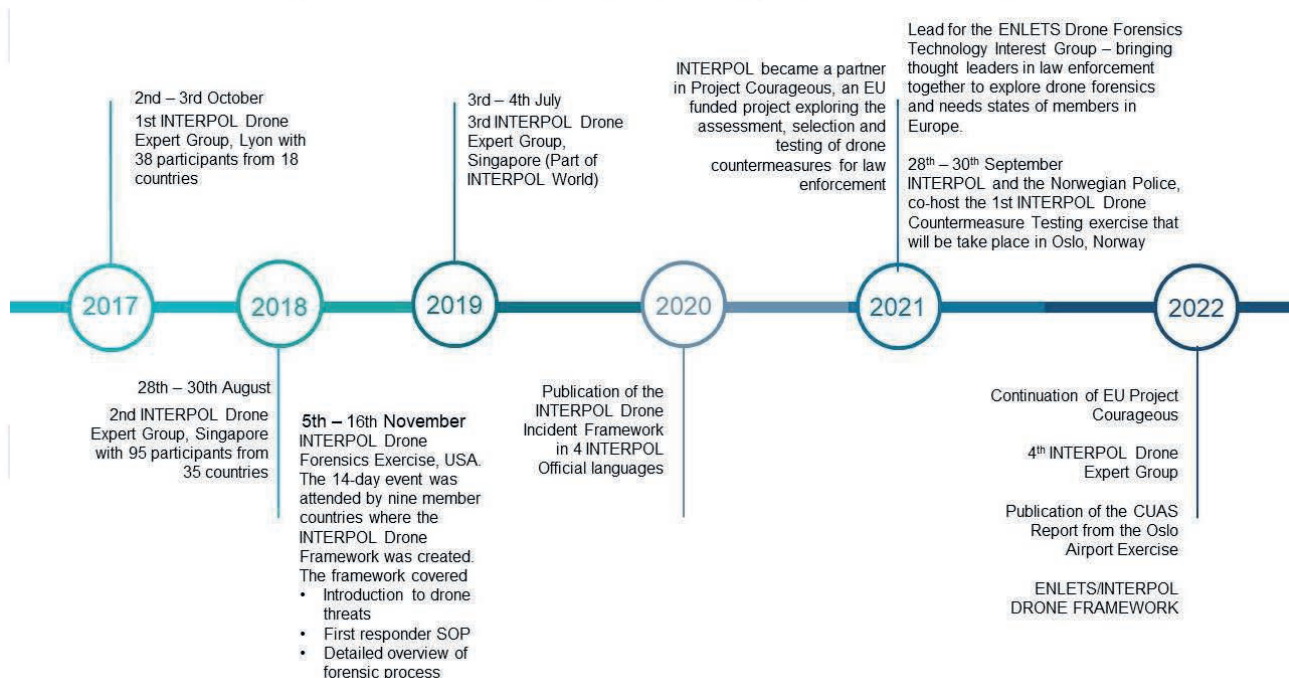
2nd – 3rd October
1st INTERPOL Drone Expert Group, Lyon with 38 participants from 18 countries

3rd – 4th July
3rd INTERPOL Drone Expert Group, Singapore (Part of INTERPOL World)

INTERPOL became a partner in Project Courageous, an EU funded project exploring the assessment, selection and testing of drone countermeasures for law enforcement

Lead for the ENLETS Drone Forensics Technology Interest Group – bringing thought leaders in law enforcement together to explore drone forensics and needs states of members in Europe.

28th – 30th September
INTERPOL and the Norwegian Police, co-host the 1st INTERPOL Drone Countermeasure Testing exercise that will be take place in Oslo, Norway

2017

2018

2019

2020

2021

2022

28th – 30th August
2nd INTERPOL Drone Expert Group, Singapore with 95 participants from 35 countries

5th – 16th November
INTERPOL Drone Forensics Exercise, USA. The 14-day event was attended by nine member countries where the INTERPOL Drone Framework was created. The framework covered
• Introduction to drone threats
• First responder SOP
• Detailed overview of forensic process

Publication of the INTERPOL Drone Incident Framework in 4 INTERPOL Official languages

Continuation of EU Project Courageous

4th INTERPOL Drone Expert Group

Publication of the CUAS Report from the Oslo Airport Exercise

ENLETS/INTERPOL DRONE FRAMEWORK